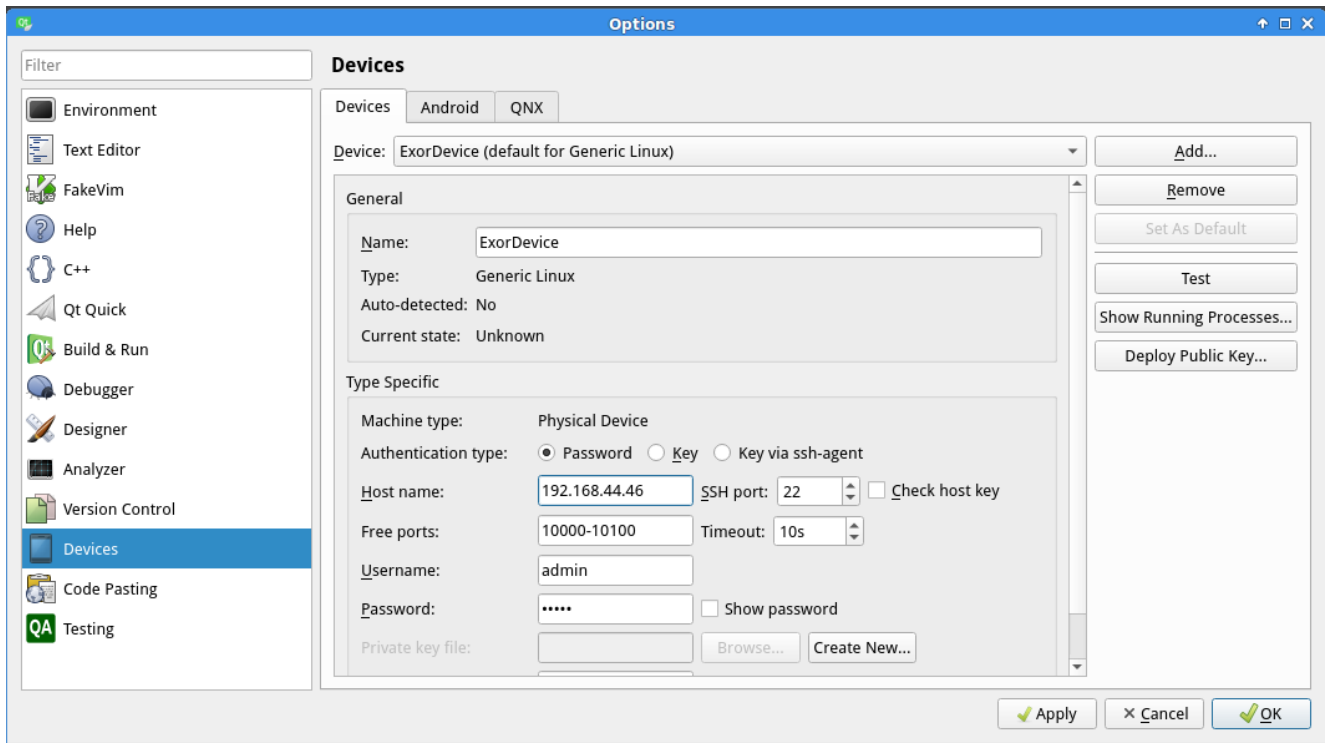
Options

Filter

Environment
Text Editor
FakeVim
Help
C++
Qt Quick
Build & Run
Debugger
Designer
Analyzer
Version Control
Devices
Code Pasting
QA Testing

Devices

Devices | Android | QNX

Device: ExorDevice (default for Generic Linux)

Add...
Remove
Set As Default
Test
Show Running Processes...
Deploy Public Key...

General

Name: ExorDevice
Type: Generic Linux
Auto-detected: No
Current state: Unknown

Type Specific

Machine type: Physical Device
Authentication type: Password Key Key via ssh-agent
Host name: 192.168.44.46 SSH port: 22 Check host key
Free ports: 10000-10100 Timeout: 10s
Username: admin
Password: ••••• Show password
Private key file: Browse... Create New...

Apply × Cancel OK